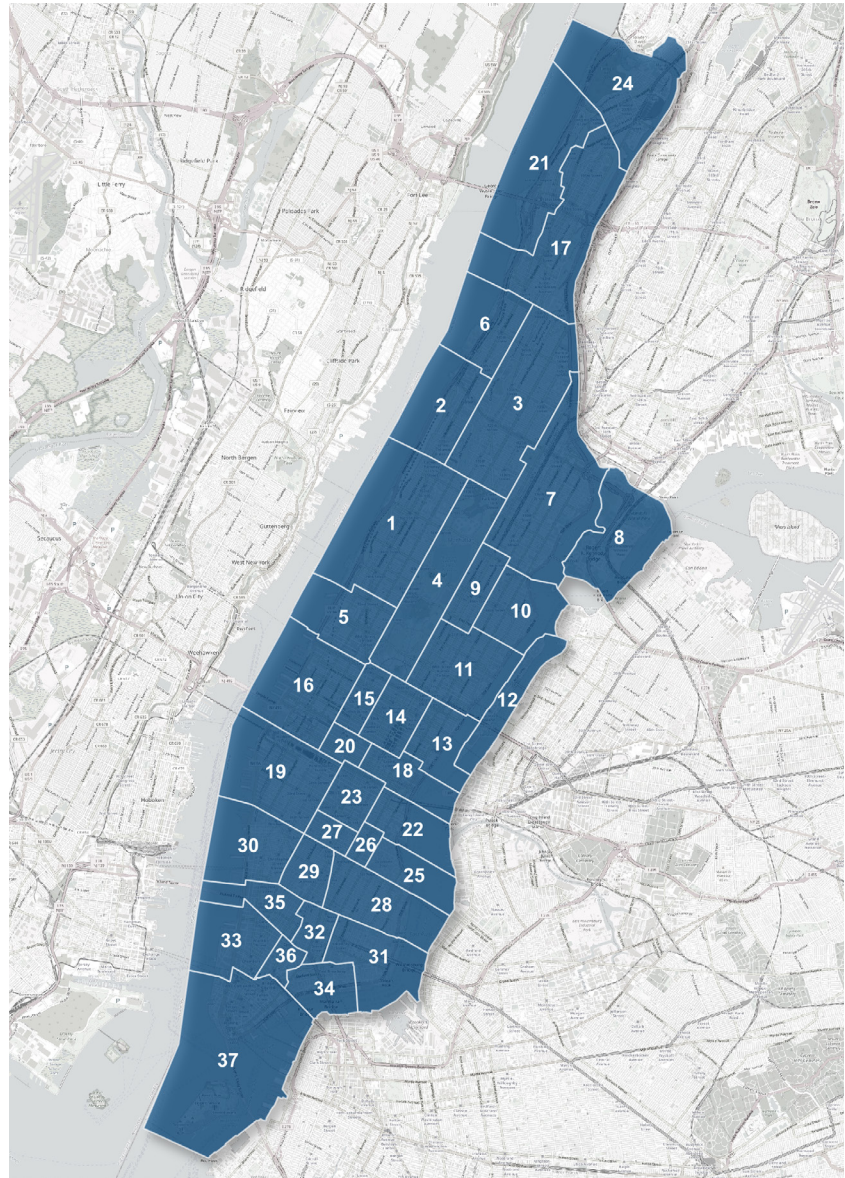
24
21
17
6
3
2
7
8
1
4
9
10
5
11
12
16
15
14
13
20
18
19
23
22
27
26
30
25
29
28
35
32
33
36
31
34
37

Little Ferry
Palisades Park
Fort Lee
Ridgefield
Cliffside Park
Fairview
North Bergen
Guttenberg
West New York
Secaucus
Union City
Weehawken
Hoboken
Wards Island